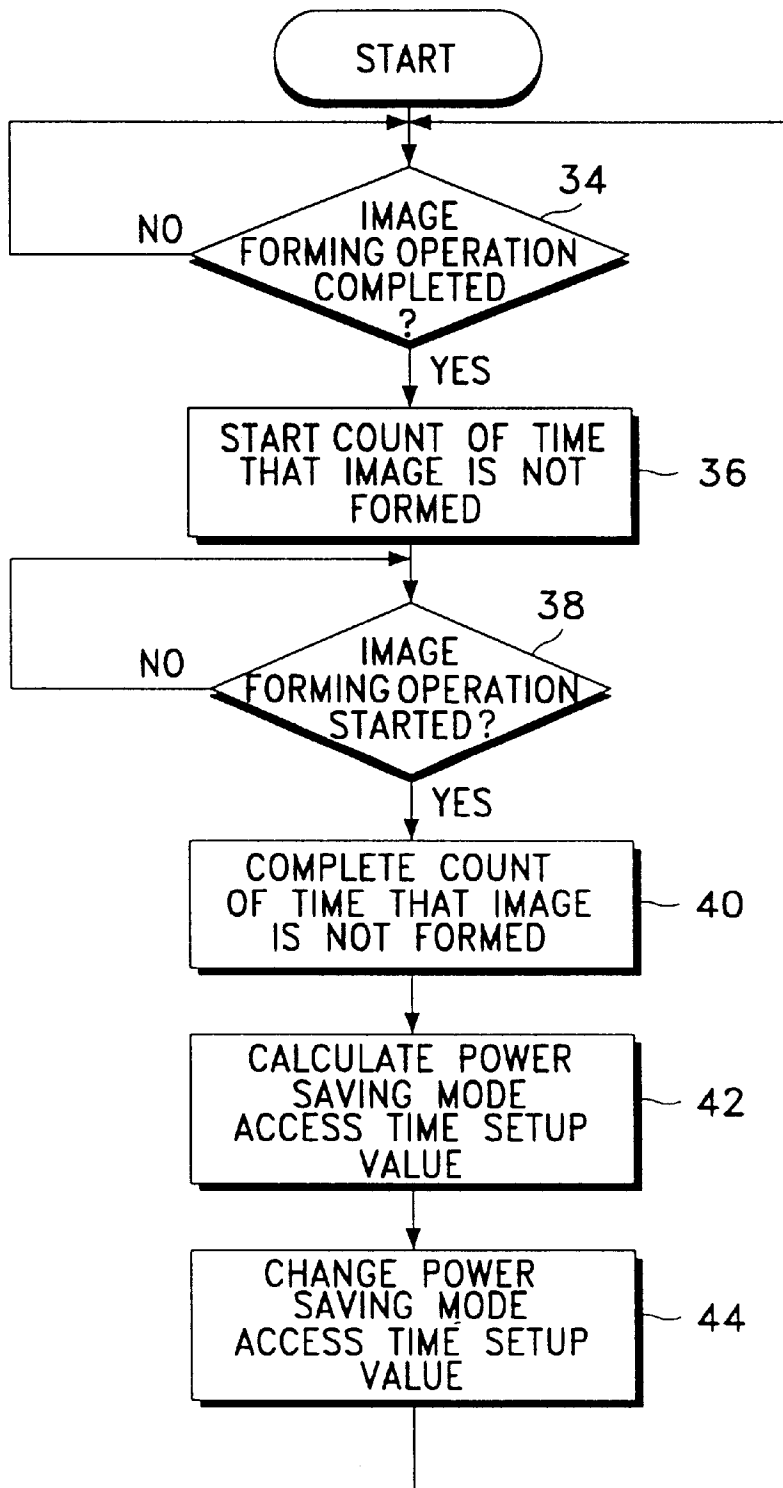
START

34

IMAGE FORMING OPERATION COMPLETED ?

NO

YES

START COUNT OF TIME THAT IMAGE IS NOT FORMED

36

38

IMAGE FORMING OPERATION STARTED ?

NO

YES

COMPLETE COUNT OF TIME THAT IMAGE IS NOT FORMED

40

CALCULATE POWER SAVING MODE ACCESS TIME SETUP VALUE

42

CHANGE POWER SAVING MODE ACCESS TIME SETUP VALUE

44